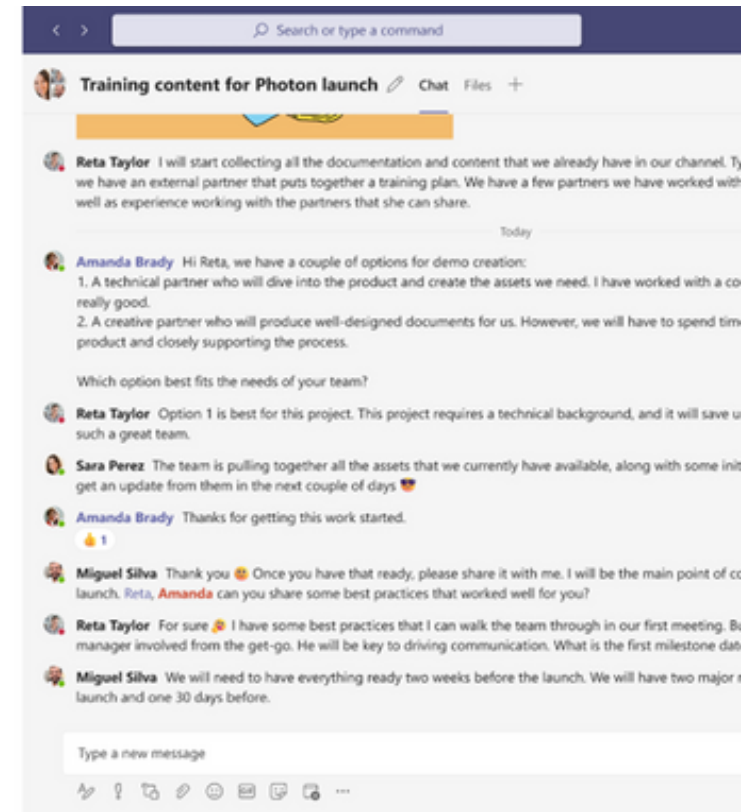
Search or type a command

Training content for Photon launch Chat Files +

Reta Taylor I will start collecting all the documentation and content that we already have in our channel. Ty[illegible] we have an external partner that puts together a training plan. We have a few partners we have worked with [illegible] well as experience working with the partners that she can share.

Today

Amanda Brady Hi Reta, we have a couple of options for demo creation:
1. A technical partner who will dive into the product and create the assets we need. I have worked with a co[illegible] really good.
2. A creative partner who will produce well-designed documents for us. However, we will have to spend tim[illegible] product and closely supporting the process.

Which option best fits the needs of your team?

Reta Taylor Option 1 is best for this project. This project requires a technical background, and it will save u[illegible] such a great team.

Sara Perez The team is pulling together all the assets that we currently have available, along with some init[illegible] get an update from them in the next couple of days 😎

Amanda Brady Thanks for getting this work started.
👍 1

Miguel Silva Thank you 😊 Once you have that ready, please share it with me. I will be the main point of co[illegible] launch. Reta, Amanda can you share some best practices that worked well for you?

Reta Taylor For sure 🎉 I have some best practices that I can walk the team through in our first meeting. B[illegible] manager involved from the get-go. He will be key to driving communication. What is the first milestone dat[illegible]

Miguel Silva We will need to have everything ready two weeks before the launch. We will have two major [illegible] launch and one 30 days before.

Type a new message

...